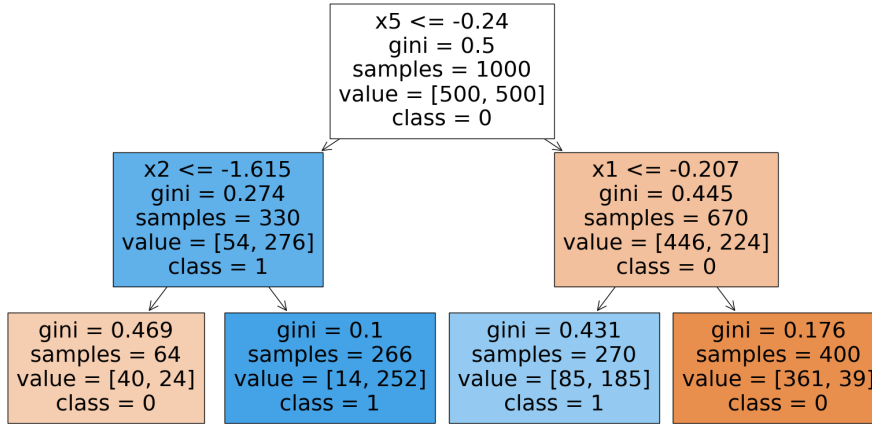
x5 <= -0.24
gini = 0.5
samples = 1000
value = [500, 500]
class = 0

x2 <= -1.615
gini = 0.274
samples = 330
value = [54, 276]
class = 1

x1 <= -0.207
gini = 0.445
samples = 670
value = [446, 224]
class = 0

gini = 0.469
samples = 64
value = [40, 24]
class = 0

gini = 0.1
samples = 266
value = [14, 252]
class = 1

gini = 0.431
samples = 270
value = [85, 185]
class = 1

gini = 0.176
samples = 400
value = [361, 39]
class = 0